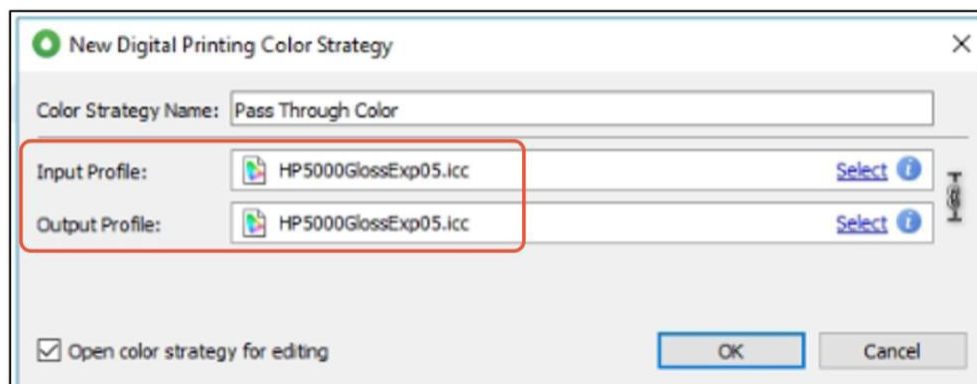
New Digital Printing Color Strategy

Color Strategy Name: Pass Through Color

Input Profile: HP5000GlossExp05.icc Select

Output Profile: HP5000GlossExp05.icc Select

Open color strategy for editing

OK

Cancel